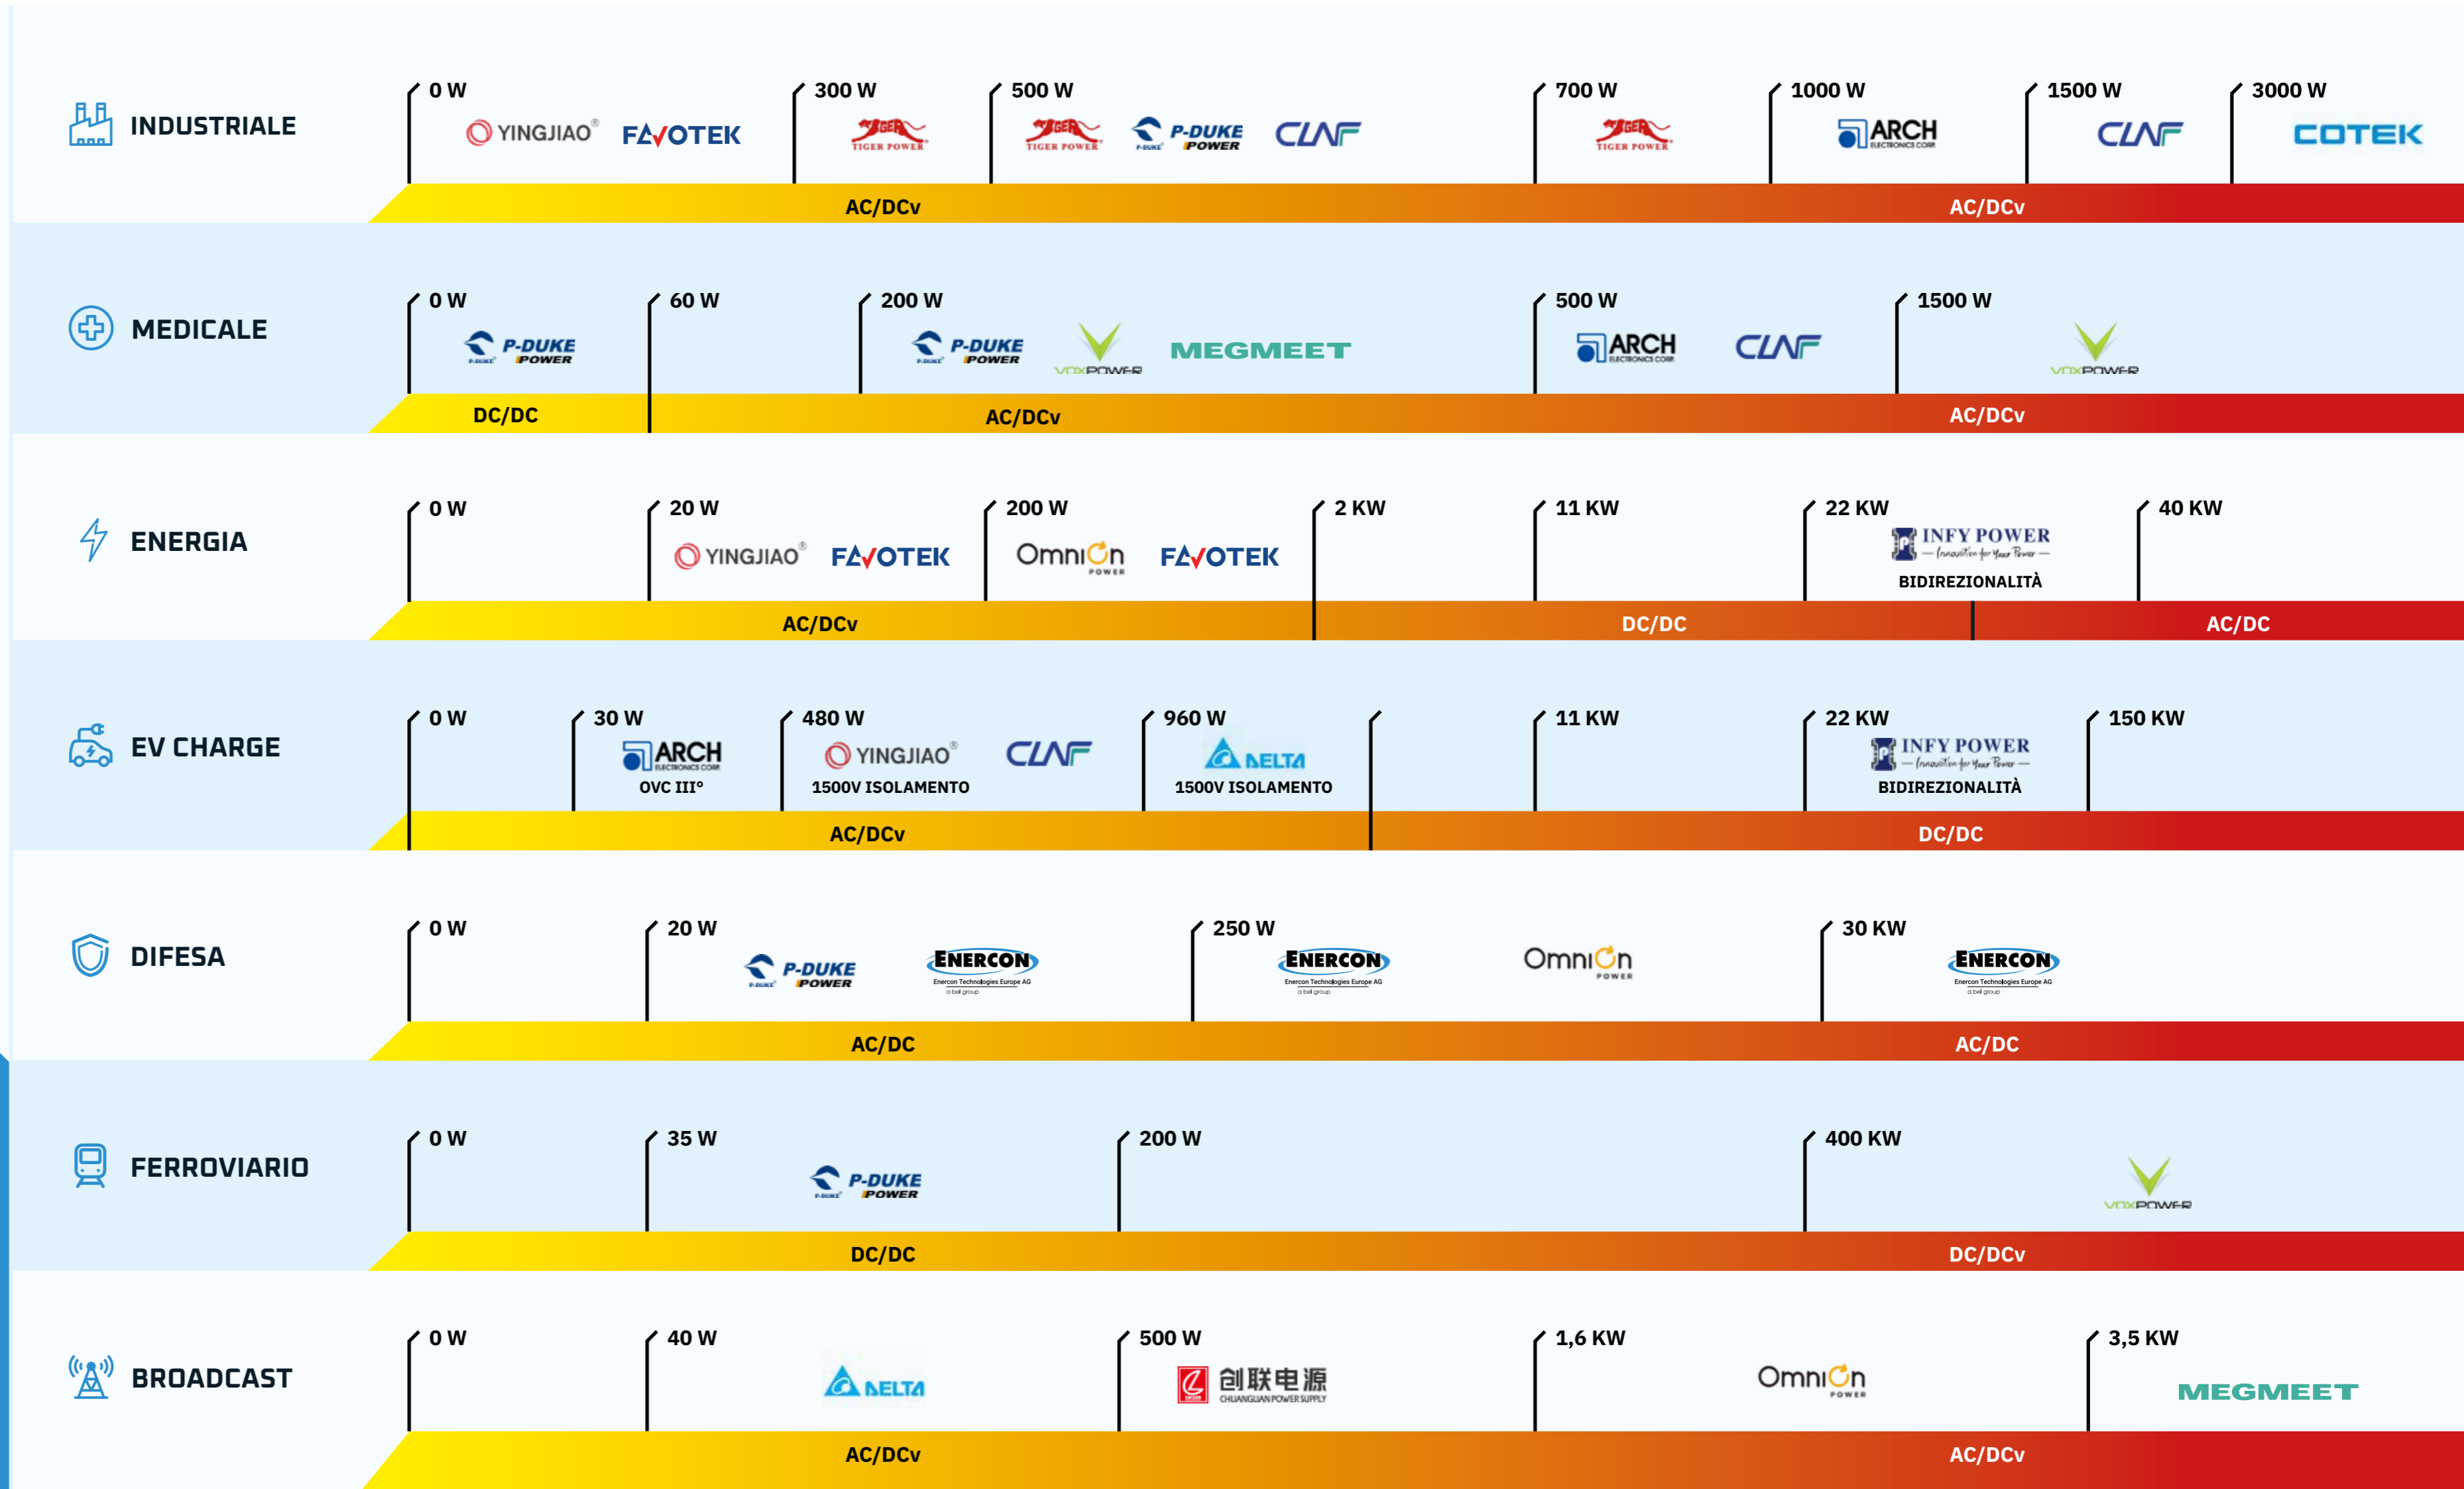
INDUSTRIALE
0 W YINGJIAO® FAVOTEK
300 W TIGER POWER
500 W TIGER POWER P-DUKE POWER CLNF
700 W TIGER POWER
1000 W ARCH ELECTRONICS CORP
1500 W CLNF
3000 W COTEK
AC/DCv
AC/DCv

MEDICALE
0 W P-DUKE POWER
60 W
200 W P-DUKE POWER VOXPOWER MEGMEET
500 W ARCH ELECTRONICS CORP CLNF
1500 W VOXPOWER
DC/DC
AC/DCv
AC/DCv

ENERGIA
0 W
20 W YINGJIAO® FAVOTEK
200 W OmniOn POWER FAVOTEK
2 KW
11 KW
22 KW INFY POWER — Innovation for Your Power — BIDIREZIONALITÀ
40 KW
AC/DCv
DC/DC
AC/DC

EV CHARGE
0 W
30 W ARCH ELECTRONICS CORP OVC III°
480 W YINGJIAO® 1500V ISOLAMENTO CLNF
960 W DELTA 1500V ISOLAMENTO
11 KW
22 KW INFY POWER — Innovation for Your Power — BIDIREZIONALITÀ
150 KW
AC/DCv
DC/DC

DIFESA
0 W
20 W P-DUKE POWER ENERCON Enercon Technologies Europe AG a bel group
250 W ENERCON Enercon Technologies Europe AG a bel group OmniOn POWER
30 KW ENERCON Enercon Technologies Europe AG a bel group
AC/DC
AC/DC

FERROVIARIO
0 W
35 W P-DUKE POWER
200 W
400 KW VOXPOWER
DC/DC
DC/DCv

BROADCAST
0 W
40 W DELTA
500 W 创联电源 CHUANGLIAN POWER SUPPLY
1,6 KW OmniOn POWER
3,5 KW MEGMEET
AC/DCv
AC/DCv